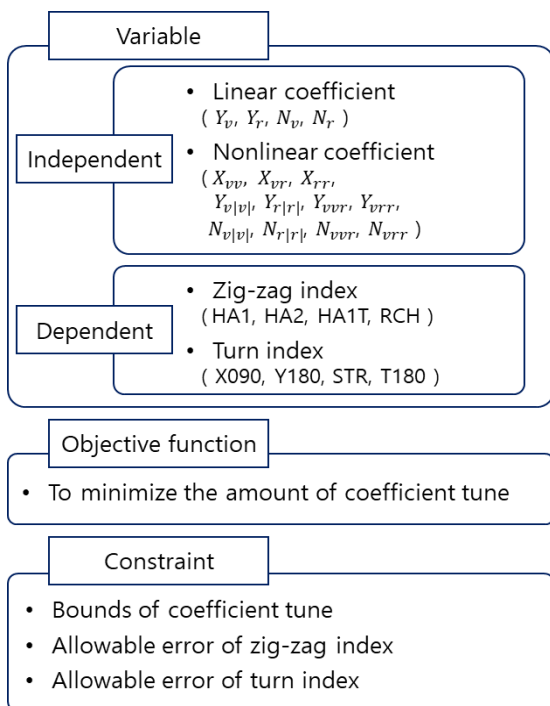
Variable

Independent

• Linear coefficient
( $Y_v$, $Y_r$, $N_v$, $N_r$ )

• Nonlinear coefficient
( $X_{vv}$, $X_{vr}$, $X_{rr}$, $Y_{v|v|}$, $Y_{r|r|}$, $Y_{vvr}$, $Y_{vrr}$, $N_{v|v|}$, $N_{r|r|}$, $N_{vvr}$, $N_{vrr}$ )

Dependent

• Zig-zag index
( HA1, HA2, HA1T, RCH )

• Turn index
( X090, Y180, STR, T180 )

Objective function

• To minimize the amount of coefficient tune

Constraint

• Bounds of coefficient tune
• Allowable error of zig-zag index
• Allowable error of turn index